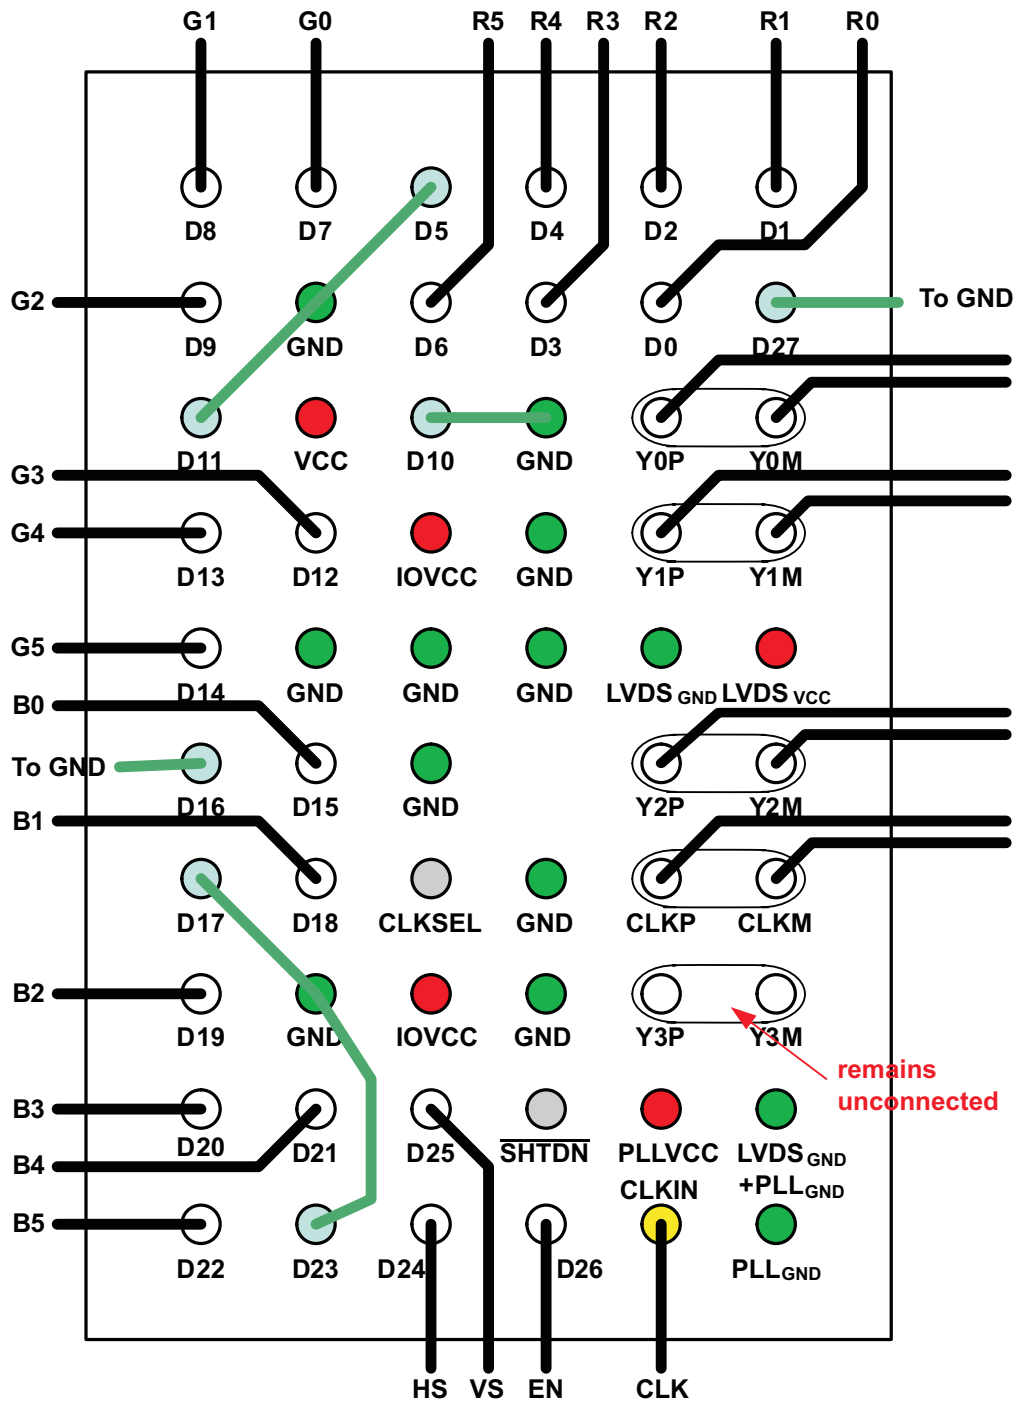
G1 G0 R5 R4 R3 R2 R1 R0

D8 D7 D5 D4 D2 D1

G2 D9 GND D6 D3 D0 D27 To GND

D11 VCC D10 GND Y0P Y0M

G3 G4 D13 D12 IOVCC GND Y1P Y1M

G5 D14 GND GND GND LVDS $_{GND}$ LVDS $_{VCC}$

B0 To GND D16 D15 GND Y2P Y2M

B1 D17 D18 CLKSEL GND CLKP CLKM

B2 D19 GND IOVCC GND Y3P Y3M

remains unconnected

B3 D20 D21 D25 $\overline{SHTDN}$ PLLVCC LVDS $_{GND}$ +PLL $_{GND}$

B4

CLKIN

B5 D22 D23 D24 D26 PLL $_{GND}$

HS VS EN CLK